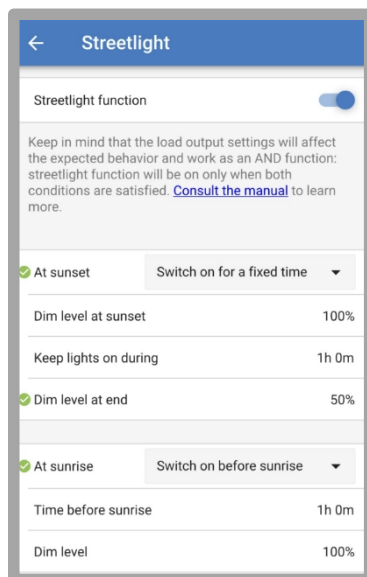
← Streetlight

Streetlight function

Keep in mind that the load output settings will affect the expected behavior and work as an AND function: streetlight function will be on only when both conditions are satisfied. Consult the manual to learn more.

At sunset | Switch on for a fixed time

Dim level at sunset 100%

Keep lights on during 1h 0m

Dim level at end 50%

At sunrise | Switch on before sunrise

Time before sunrise 1h 0m

Dim level 100%